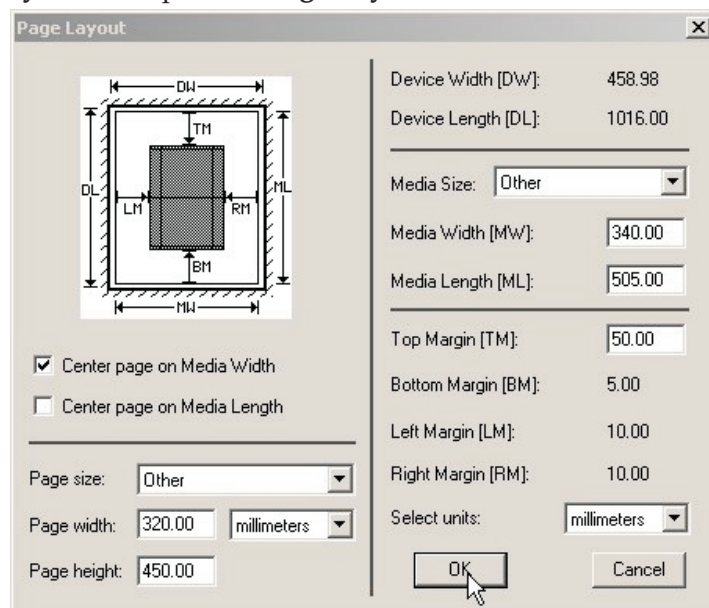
Page Layout

DW
TM
DL
LM
RM
ML
BM
MW

Center page on Media Width

Center page on Media Length

Page size: Other

Page width: 320.00 millimeters

Page height: 450.00

Device Width [DW]: 458.98

Device Length [DL]: 1016.00

Media Size: Other

Media Width [MW]: 340.00

Media Length [ML]: 505.00

Top Margin [TM]: 50.00

Bottom Margin [BM]: 5.00

Left Margin [LM]: 10.00

Right Margin [RM]: 10.00

Select units: millimeters

OK

Cancel